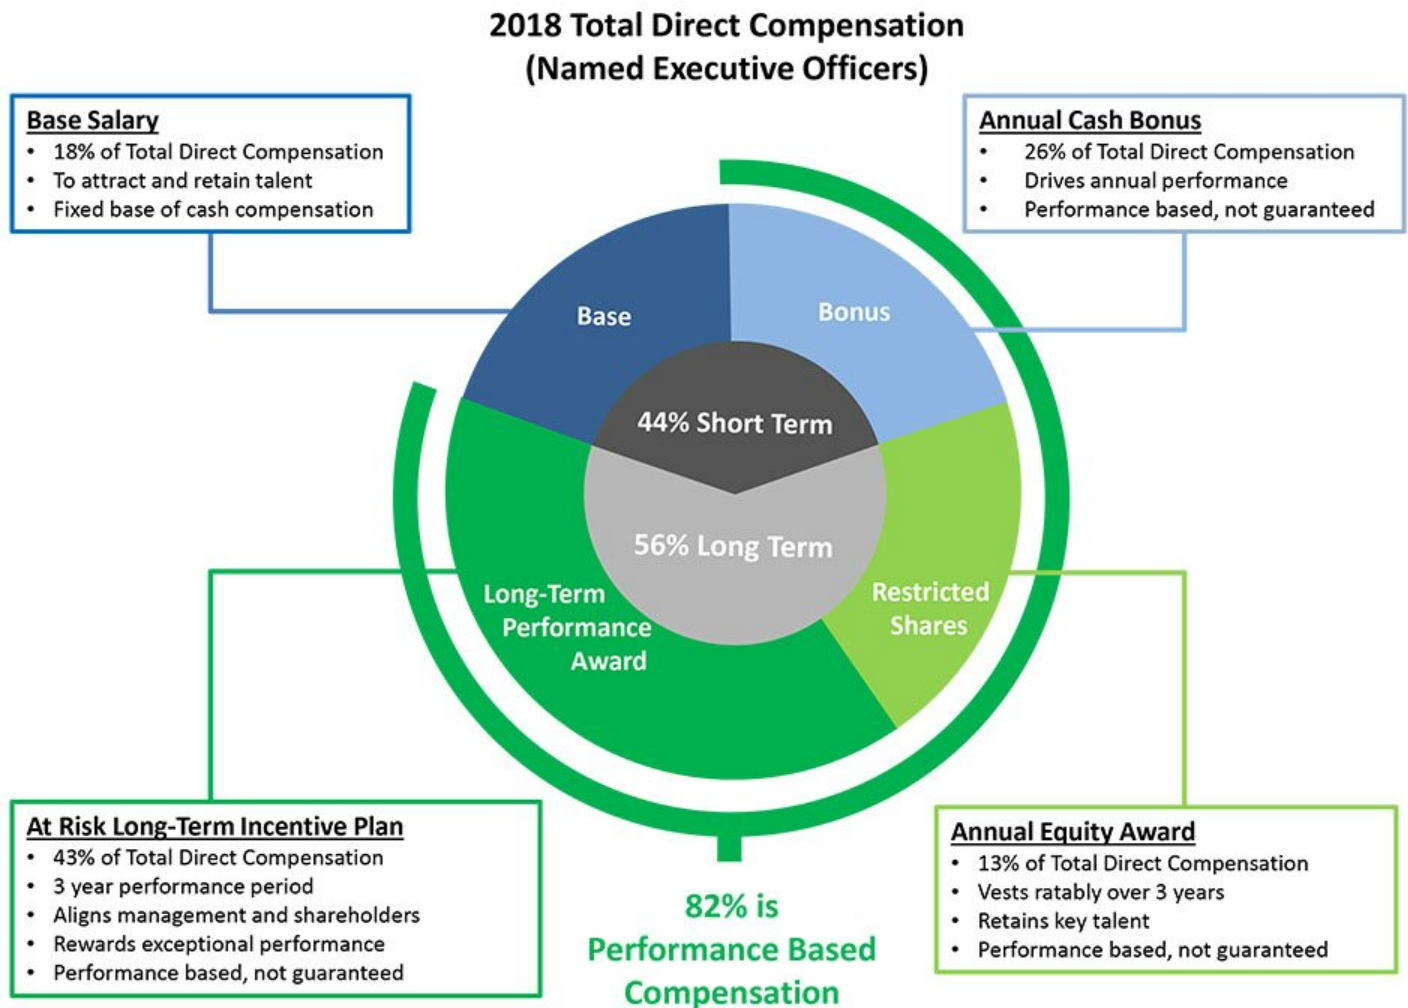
2018 Total Direct Compensation
(Named Executive Officers)

Base Salary
- 18% of Total Direct Compensation
- To attract and retain talent
- Fixed base of cash compensation

Annual Cash Bonus
- 26% of Total Direct Compensation
- Drives annual performance
- Performance based, not guaranteed

Base

Bonus

44% Short Term

56% Long Term

Long-Term Performance Award

Restricted Shares

At Risk Long-Term Incentive Plan
- 43% of Total Direct Compensation
- 3 year performance period
- Aligns management and shareholders
- Rewards exceptional performance
- Performance based, not guaranteed

82% is Performance Based Compensation

Annual Equity Award
- 13% of Total Direct Compensation
- Vests ratably over 3 years
- Retains key talent
- Performance based, not guaranteed